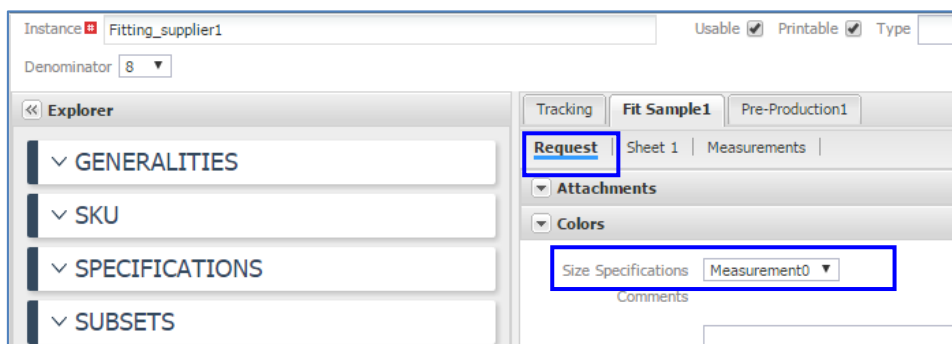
Instance Fitting_supplier1
Usable Printable Type
Denominator 8

Explorer
GENERALITIES
SKU
SPECIFICATIONS
SUBSETS

Tracking | Fit Sample1 | Pre-Production1
Request | Sheet 1 | Measurements |
Attachments
Colors
Size Specifications Measurement0
Comments